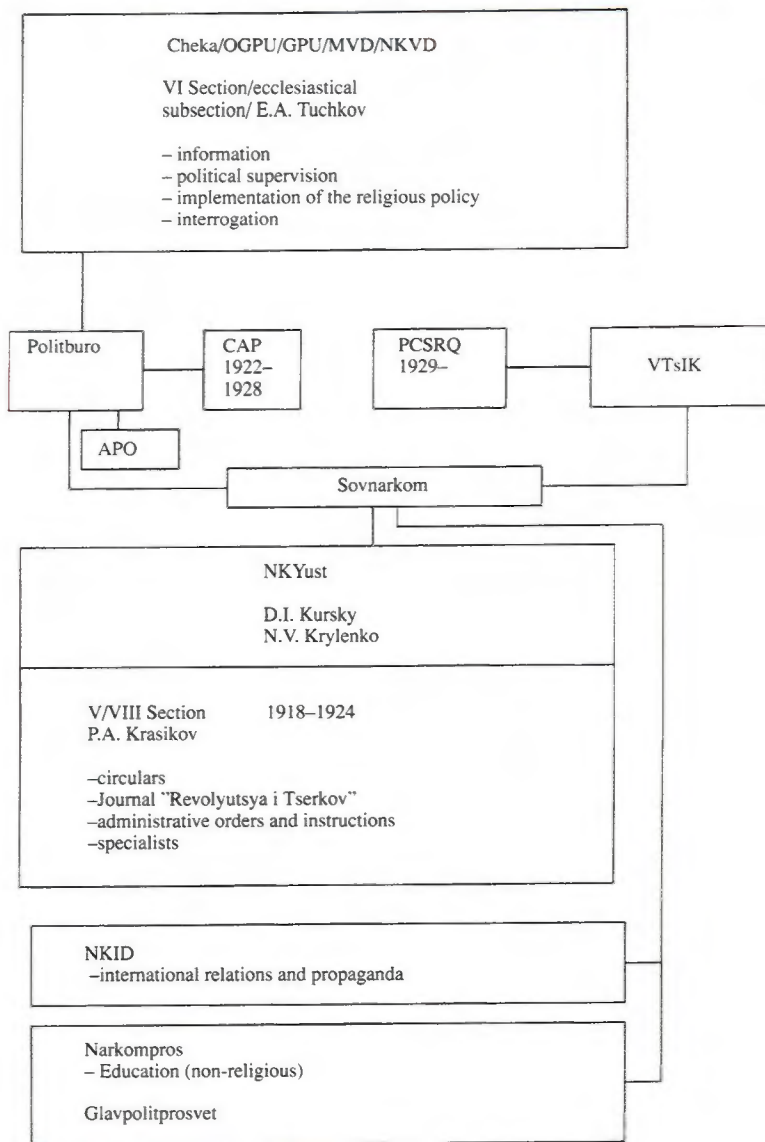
Cheka/OGPU/GPU/MVD/NKVD

VI Section/ecclesiastical subsection/ E.A. Tuchkov

– information
– political supervision
– implementation of the religious policy
– interrogation

Politburo

CAP
1922–
1928

PCSRQ
1929–

VTsIK

APO

Sovnarkom

NKYust

D.I. Kursky
N.V. Krylenko

V/VIII Section 1918–1924
P.A. Krasikov

–circulars
–Journal "Revolyutsya i Tserkov"
–administrative orders and instructions
–specialists

NKID
–international relations and propaganda

Narkompros
– Education (non-religious)

Glavpolitprosvet